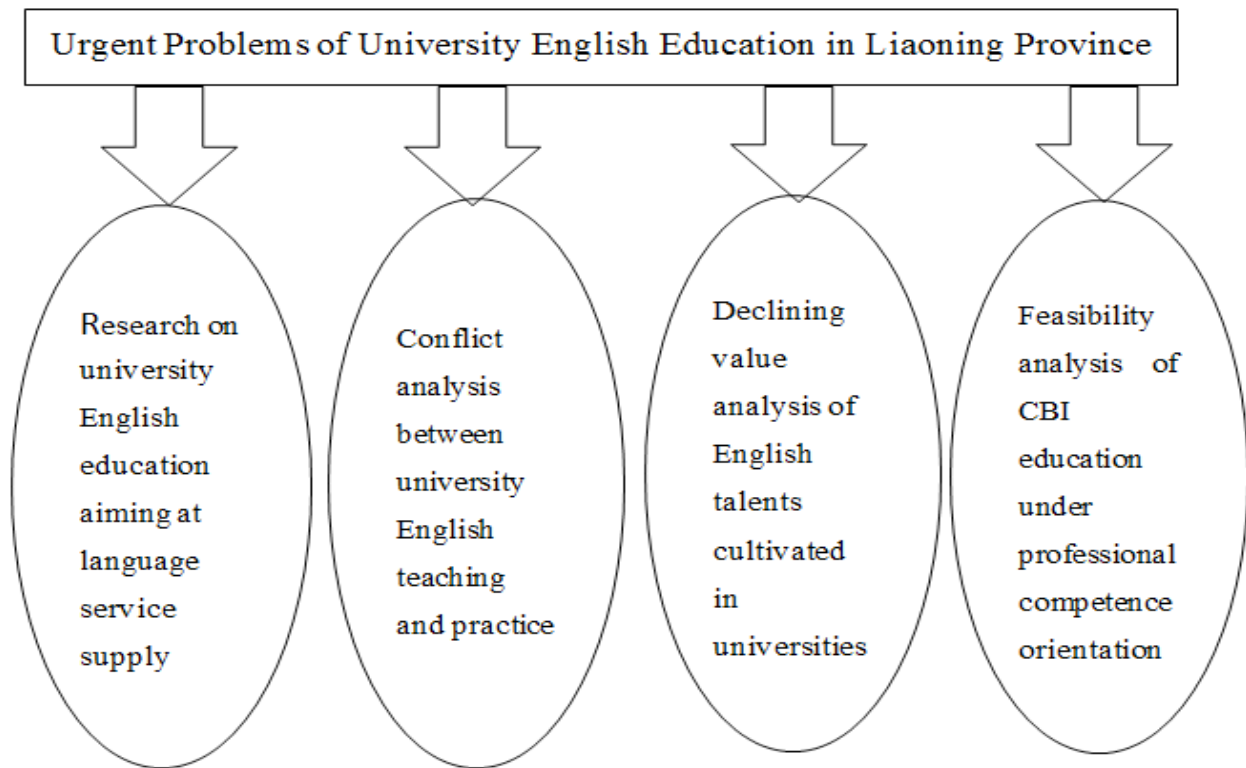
Urgent Problems of University English Education in Liaoning Province

Research on university English education aiming at language service supply

Conflict analysis between university English teaching and practice

Declining value analysis of English talents cultivated in universities

Feasibility analysis of CBI education under professional competence orientation